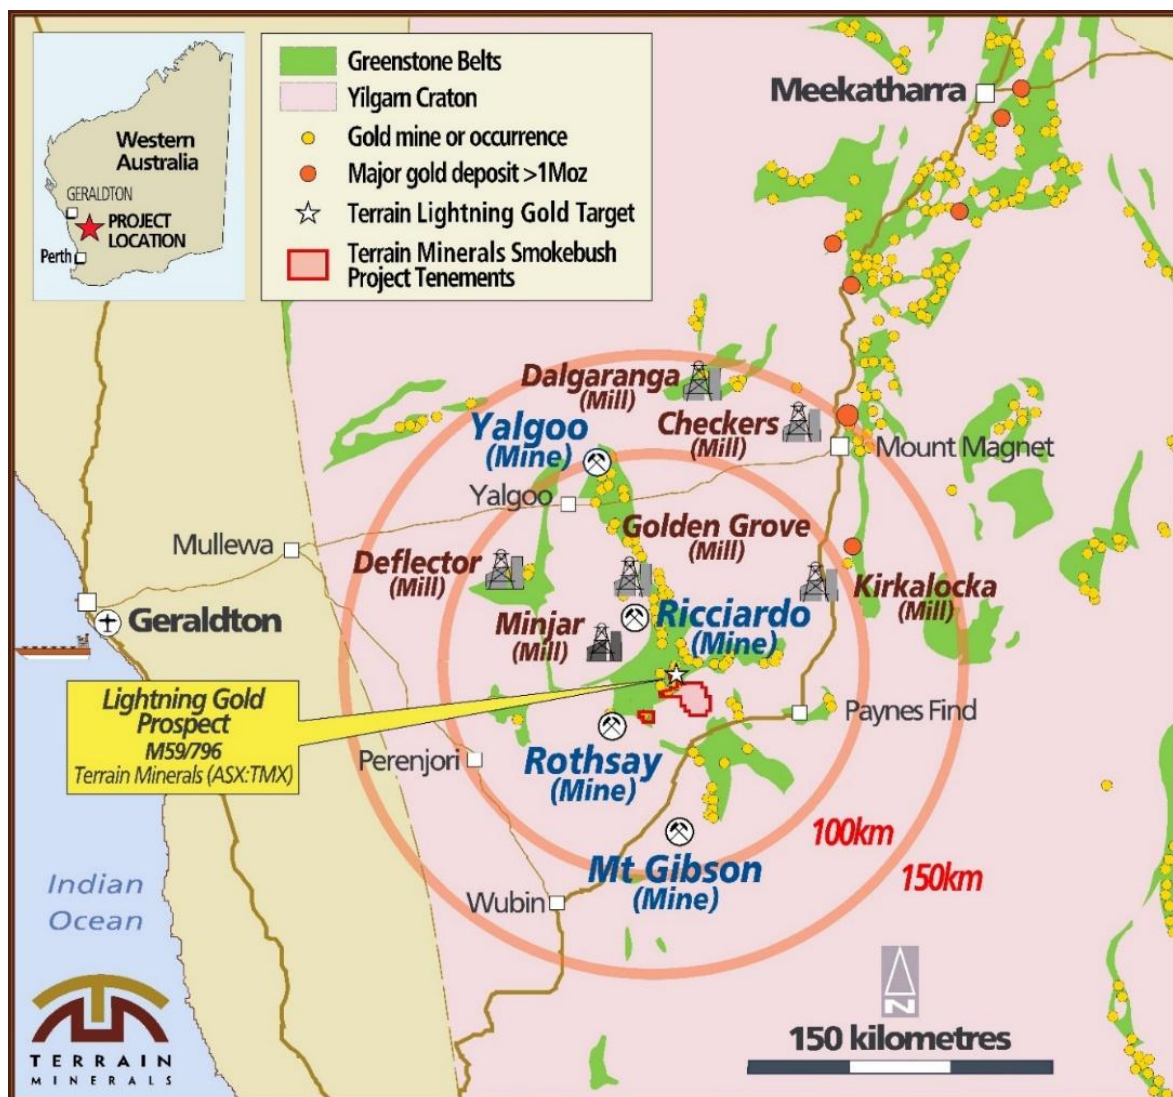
Western Australia
GERALDTON
PROJECT LOCATION
Perth

Greenstone Belts
Yilgarn Craton
Gold mine or occurrence
Major gold deposit >1Moz
Terrain Lightning Gold Target
Terrain Minerals Smokebush Project Tenements

Meekatharra

Dalgaranga (Mill)
Checkers (Mill)
Mount Magnet
Yalgoo (Mine)
Yalgoo
Golden Grove (Mill)
Mullewa
Deflector (Mill)
Kirkalocka (Mill)
Geraldton
Minjar (Mill)
Ricciardo (Mine)

Lightning Gold Prospect
M59/796
Terrain Minerals (ASX:TMX)

Paynes Find
Perenjori
Rothsay (Mine)
100km
150km
Mt Gibson (Mine)
Wubin
Indian Ocean

N
150 kilometres

TERRAIN MINERALS